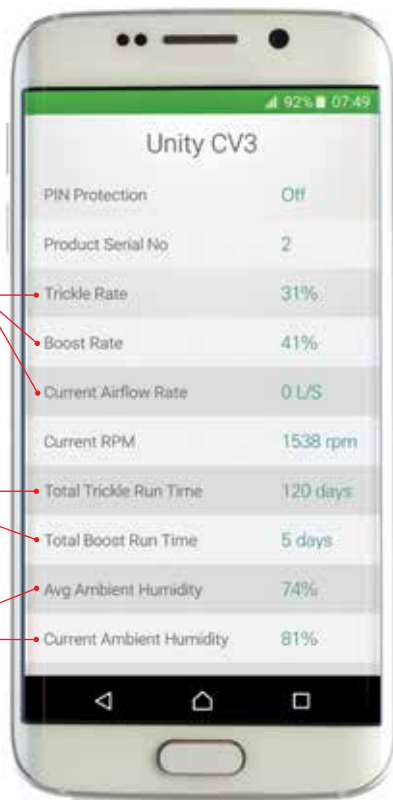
92% 07:49

Unity CV3

| | |
|---|---|
| PIN Protection | Off |
| Product Serial No | 2 |
| Trickle Rate | 31% |
| Boost Rate | 41% |
| Current Airflow Rate | 0 L/S |
| Current RPM | 1538 rpm |
| Total Trickle Run Time | 120 days |
| Total Boost Run Time | 5 days |
| Avg Ambient Humidity | 74% |
| Current Ambient Humidity | 81% |